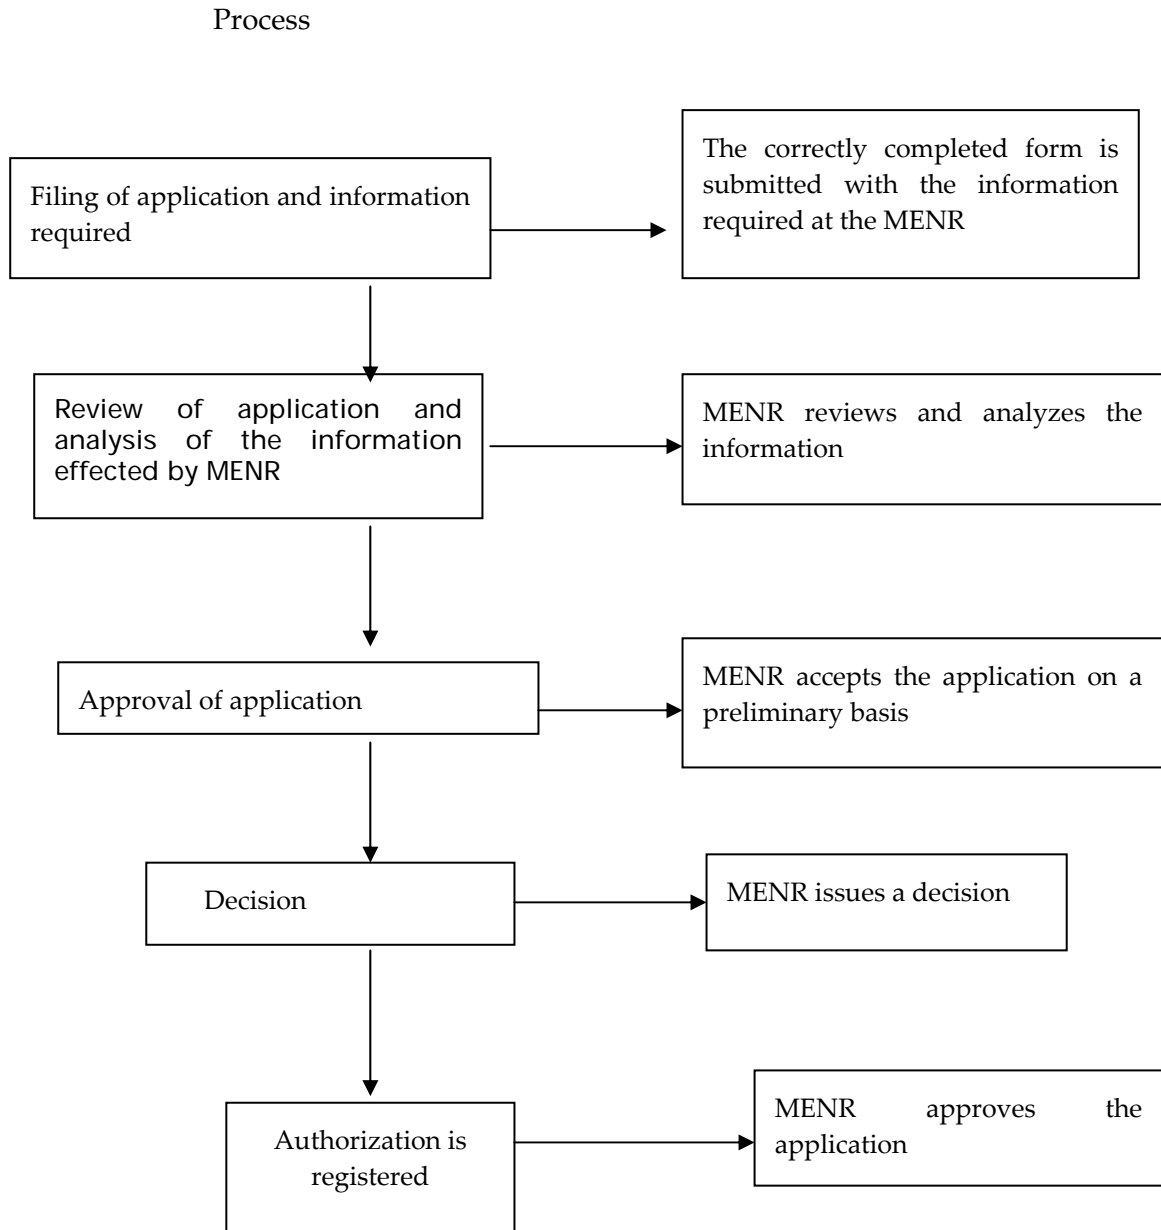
Process

Filing of application and information required

The correctly completed form is submitted with the information required at the MENR

Review of application and analysis of the information effected by MENR

MENR reviews and analyzes the information

Approval of application

MENR accepts the application on a preliminary basis

Decision

MENR issues a decision

Authorization is registered

MENR approves the application